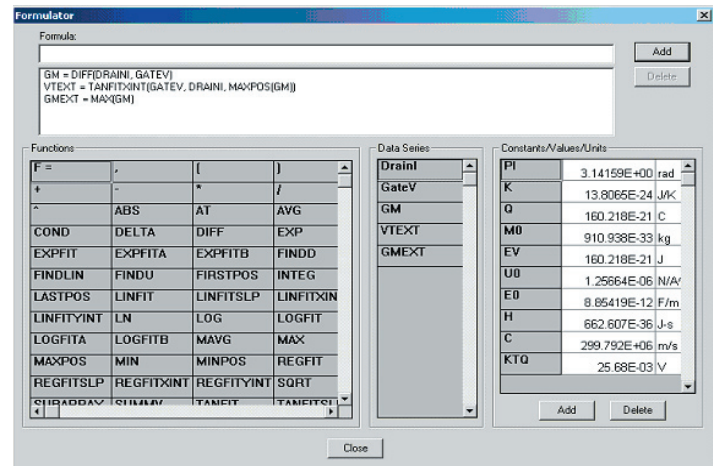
Formulator

Formula:

Add

Delete

GM = DIFF(DRAINI, GATEV)
VTEXT = TANFITXINT(GATEV, DRAINI, MAXPOS(GM))
GMEXT = MAX(GM)

Functions

| F = | , | ( | ) |
|---|---|---|---|
| + | - | * | / |
| ^ | ABS | AT | AVG |
| COND | DELTA | DIFF | EXP |
| EXPFIT | EXPFITA | EXPFITB | FINDD |
| FINDLIN | FINDU | FIRSTPOS | INTEG |
| LASTPOS | LINFIT | LINFITSLP | LINFITXIN |
| LINFITYINT | LN | LOG | LOGFIT |
| LOGFITA | LOGFITB | MAVG | MAX |
| MAXPOS | MIN | MINPOS | REGFIT |
| REGFITSLP | REGFITXINT | REGFITYINT | SQRT |
| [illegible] | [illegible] | TANFIT | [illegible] |

Data Series

DrainI
GateV
GM
VTEXT
GMEXT

Constants/Values/Units

| PI | 3.14159E+00 | rad |
|---|---|---|
| K | 13.8065E-24 | J/K |
| Q | 160.218E-21 | C |
| M0 | 910.938E-33 | kg |
| EV | 160.218E-21 | J |
| U0 | 1.25664E-06 | N/A |
| E0 | 8.85419E-12 | F/m |
| H | 662.607E-36 | J-s |
| C | 299.792E+06 | m/s |
| KTQ | 25.68E-03 | V |

Add

Delete

Close